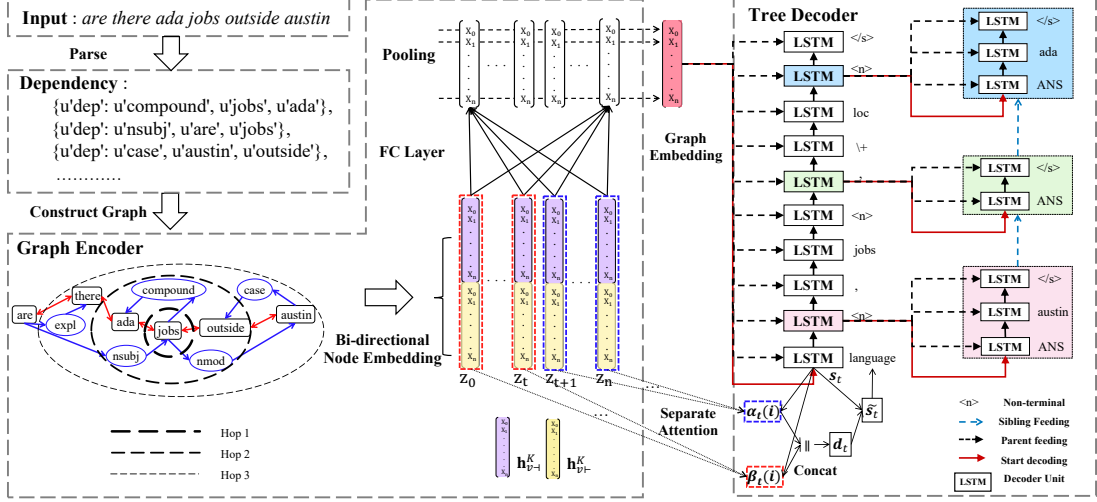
Input : are there ada jobs outside austin

Parse

Dependency :
{u'dep': u'compound', u'jobs', u'ada'},
{u'dep': u'nsubj', u'are', u'jobs'},
{u'dep': u'case', u'austin', u'outside'},
…………

Construct Graph

Graph Encoder

are there compound case expl ada jobs outside austin nsubj nmod

Hop 1
Hop 2
Hop 3

Pooling

$x_0$ $x_1$ $x_n$

FC Layer

Graph Embedding

Bi-directional Node Embedding

$z_0$ $z_t$ $z_{t+1}$ $z_n$

$h^K_{v\dashv}$ $h^K_{v\vdash}$

Separate Attention

$\alpha_t(i)$

$\beta_t(i)$

Concat

$d_t$

$\tilde{s}_t$

$s_t$

Tree Decoder

LSTM </s>
LSTM <n>
LSTM loc
LSTM \+
LSTM ,
LSTM <n>
LSTM jobs
LSTM ,
LSTM <n>
LSTM language

LSTM </s>
LSTM ada
LSTM ANS

LSTM </s>
LSTM ANS

LSTM </s>
LSTM austin
LSTM ANS

<n> Non-terminal
Sibling Feeding
Parent feeding
Start decoding
LSTM Decoder Unit